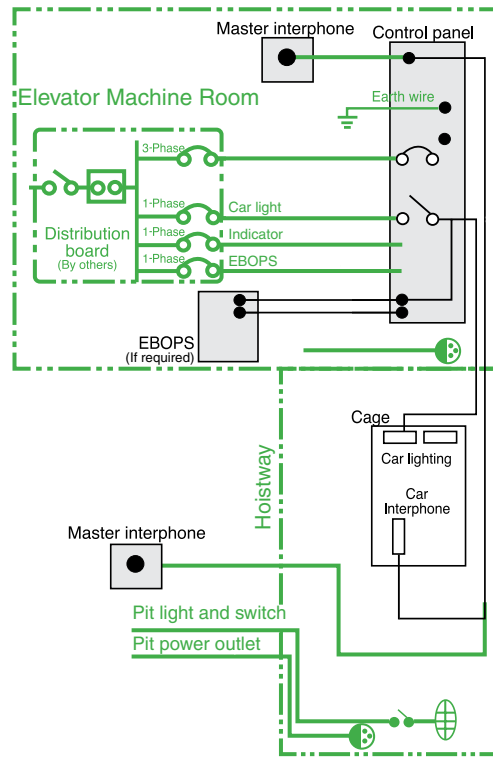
Master interphone

Control panel

Elevator Machine Room

Earth wire

3-Phase

1-Phase

Car light

1-Phase

Indicator

1-Phase

EBOPS

Distribution board (By others)

EBOPS (If required)

Cage

Car lighting

Car Interphone

Hoistway

Master interphone

Pit light and switch

Pit power outlet